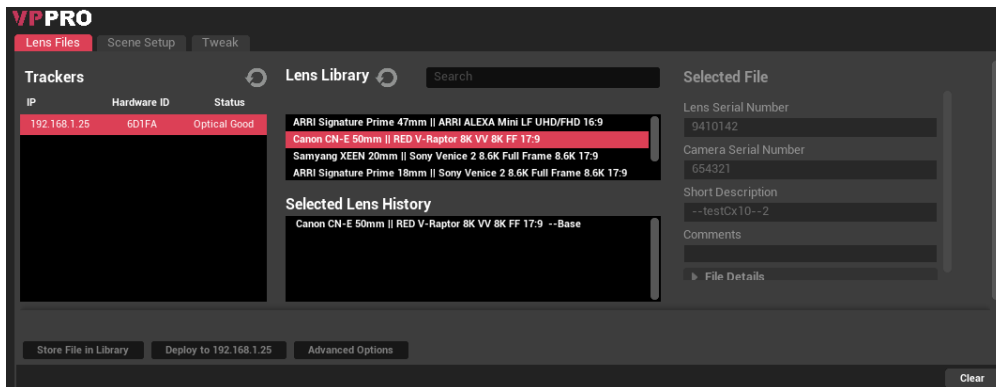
VPPRO

Lens Files Scene Setup Tweak

Trackers

| IP | Hardware ID | Status |
|---|---|---|
| 192.168.1.25 | 6D1FA | Optical Good |

Lens Library

Search

ARRI Signature Prime 47mm || ARRI ALEXA Mini LF UHD/FHD 16:9
Canon CN-E 50mm || RED V-Raptor 8K VV 8K FF 17:9
Samyang XEEN 20mm || Sony Venice 2 8.6K Full Frame 8.6K 17:9
ARRI Signature Prime 18mm || Sony Venice 2 8.6K Full Frame 8.6K 17:9

Selected Lens History

Canon CN-E 50mm || RED V-Raptor 8K VV 8K FF 17:9 --Base

Selected File

Lens Serial Number
9410142
Camera Serial Number
654321
Short Description
--testCx10--2
Comments

▶ File Details

Store File in Library Deploy to 192.168.1.25 Advanced Options

Clear